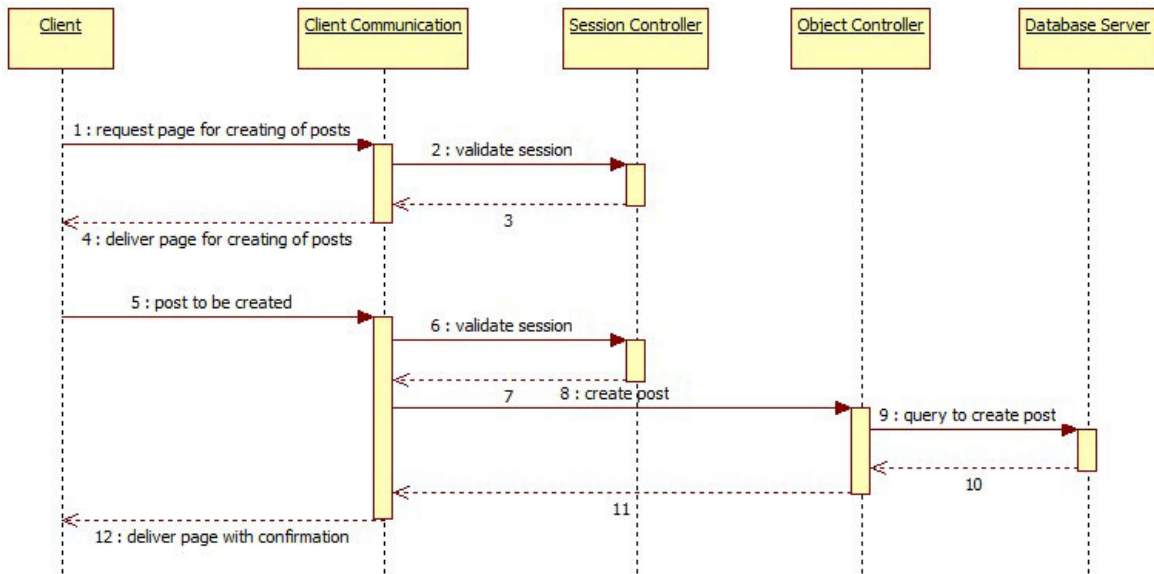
Client

Client Communication

Session Controller

Object Controller

Database Server

1 : request page for creating of posts

2 : validate session

3

4 : deliver page for creating of posts

5 : post to be created

6 : validate session

7

8 : create post

9 : query to create post

10

11

12 : deliver page with confirmation